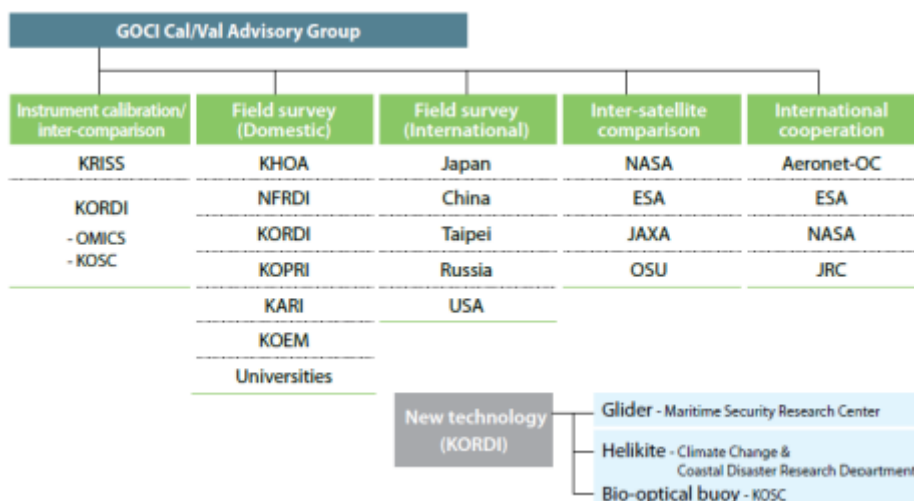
GOCI Cal/Val Advisory Group

Instrument calibration/ inter-comparison

KRISS

KORDI
- OMICS
- KOSC

Field survey (Domestic)

KHOA

NFRDI

KORDI

KOPRI

KARI

KOEM

Universities

Field survey (International)

Japan

China

Taipei

Russia

USA

Inter-satellite comparison

NASA

ESA

JAXA

OSU

International cooperation

Aeronet-OC

ESA

NASA

JRC

New technology (KORDI)

Glider - Maritime Security Research Center

Helikite - Climate Change & Coastal Disaster Research Department

Bio-optical buoy - KOSC